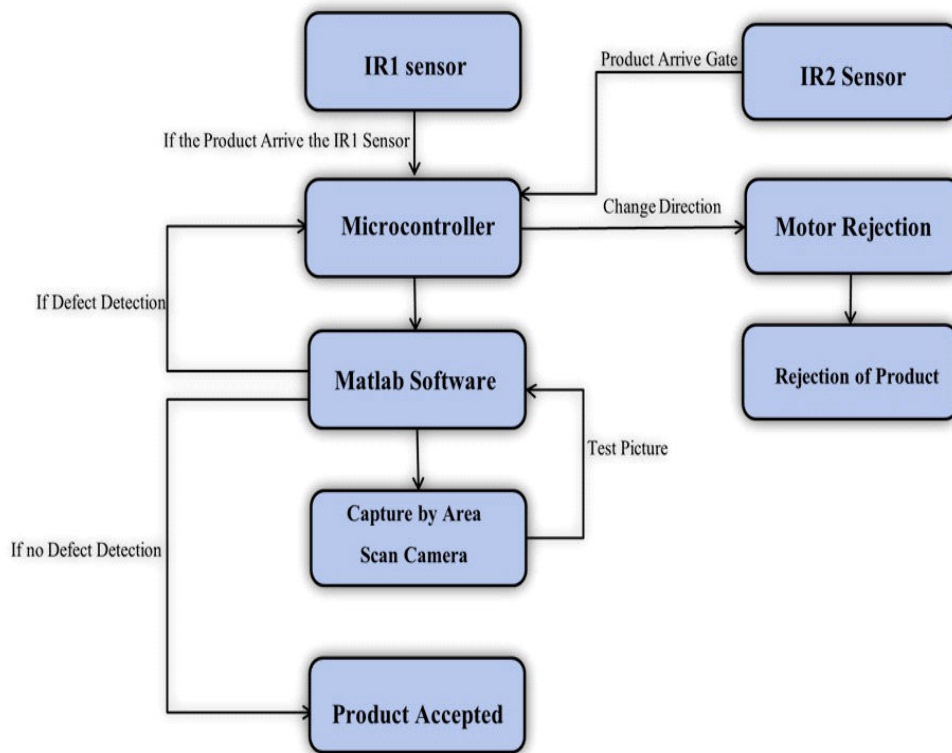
IR1 sensor

Product Arrive Gate

IR2 Sensor

If the Product Arrive the IR1 Sensor

Microcontroller

Change Direction

Motor Rejection

If Defect Detection

Matlab Software

Rejection of Product

Test Picture

Capture by Area Scan Camera

If no Defect Detection

Product Accepted